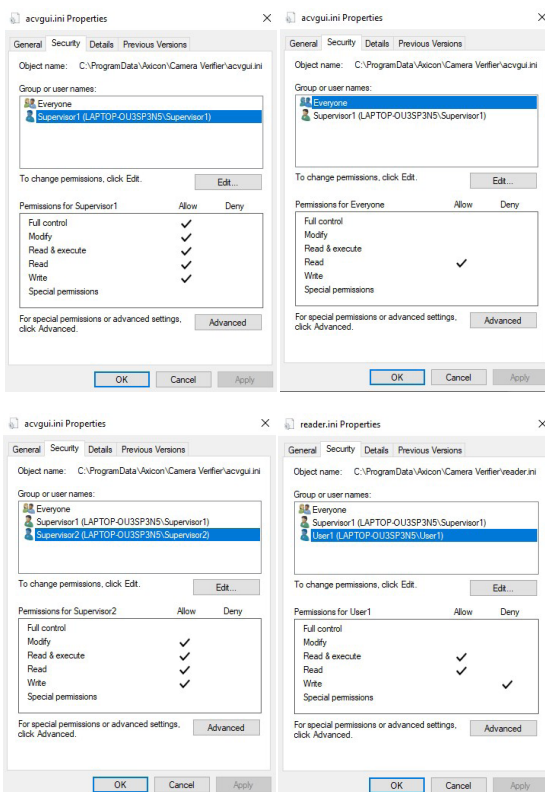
acvgui.ini Properties ×

General | Security | Details | Previous Versions

Object name: C:\ProgramData\Axicon\Camera Verifier\acvgui.ini

Group or user names:

Everyone
Supervisor1 (LAPTOP-OU3SP3N5\Supervisor1)

To change permissions, click Edit. Edit...

| Permissions for Supervisor1 | Allow | Deny |
|---|---|---|
| Full control | ✓ | |
| Modify | ✓ | |
| Read & execute | ✓ | |
| Read | ✓ | |
| Write | ✓ | |
| Special permissions | | |

For special permissions or advanced settings, click Advanced. Advanced

OK Cancel Apply

acvgui.ini Properties ×

General | Security | Details | Previous Versions

Object name: C:\ProgramData\Axicon\Camera Verifier\acvgui.ini

Group or user names:

Everyone
Supervisor1 (LAPTOP-OU3SP3N5\Supervisor1)

To change permissions, click Edit. Edit...

| Permissions for Everyone | Allow | Deny |
|---|---|---|
| Full control | | |
| Modify | | |
| Read & execute | | |
| Read | ✓ | |
| Write | | |
| Special permissions | | |

For special permissions or advanced settings, click Advanced. Advanced

OK Cancel Apply

acvgui.ini Properties ×

General | Security | Details | Previous Versions

Object name: C:\ProgramData\Axicon\Camera Verifier\acvgui.ini

Group or user names:

Everyone
Supervisor1 (LAPTOP-OU3SP3N5\Supervisor1)
Supervisor2 (LAPTOP-OU3SP3N5\Supervisor2)

To change permissions, click Edit. Edit...

| Permissions for Supervisor2 | Allow | Deny |
|---|---|---|
| Full control | | |
| Modify | ✓ | |
| Read & execute | ✓ | |
| Read | ✓ | |
| Write | ✓ | |
| Special permissions | | |

For special permissions or advanced settings, click Advanced. Advanced

OK Cancel Apply

reader.ini Properties ×

General | Security | Details | Previous Versions

Object name: C:\ProgramData\Axicon\Camera Verifier\reader.ini

Group or user names:

Everyone
Supervisor1 (LAPTOP-OU3SP3N5\Supervisor1)
User1 (LAPTOP-OU3SP3N5\User1)

To change permissions, click Edit. Edit...

| Permissions for User1 | Allow | Deny |
|---|---|---|
| Full control | | |
| Modify | | |
| Read & execute | ✓ | |
| Read | ✓ | |
| Write | | ✓ |
| Special permissions | | |

For special permissions or advanced settings, click Advanced. Advanced

OK Cancel Apply